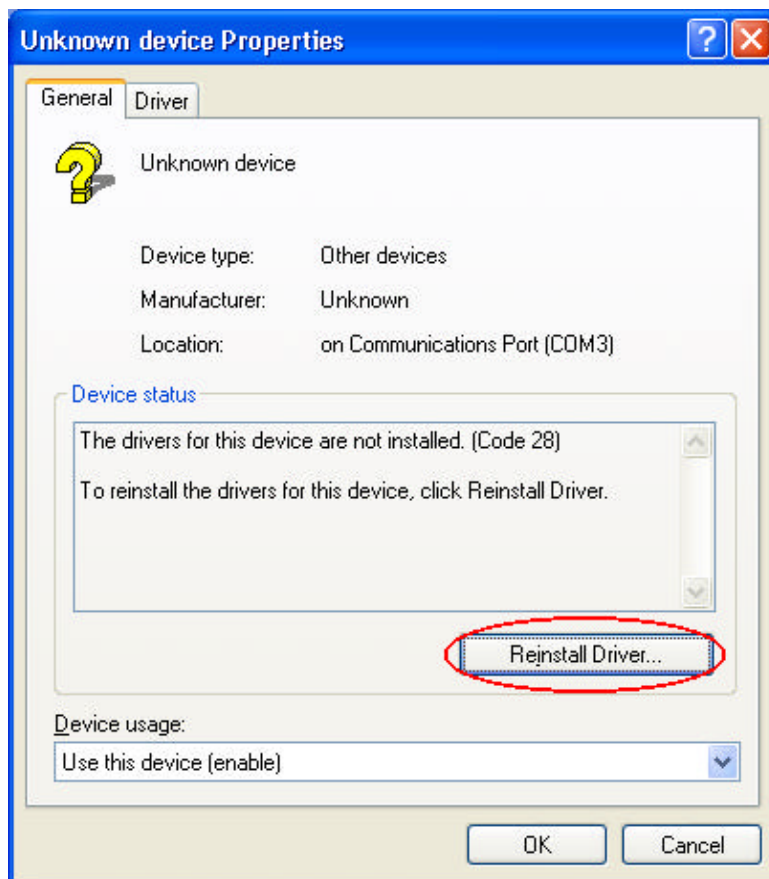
Unknown device Properties

General | Driver

Unknown device

| | |
|---|---|
| Device type: | Other devices |
| Manufacturer: | Unknown |
| Location: | on Communications Port (COM3) |

Device status

The drivers for this device are not installed. (Code 28)

To reinstall the drivers for this device, click Reinstall Driver.

Reinstall Driver...

Device usage:

Use this device (enable)

OK Cancel